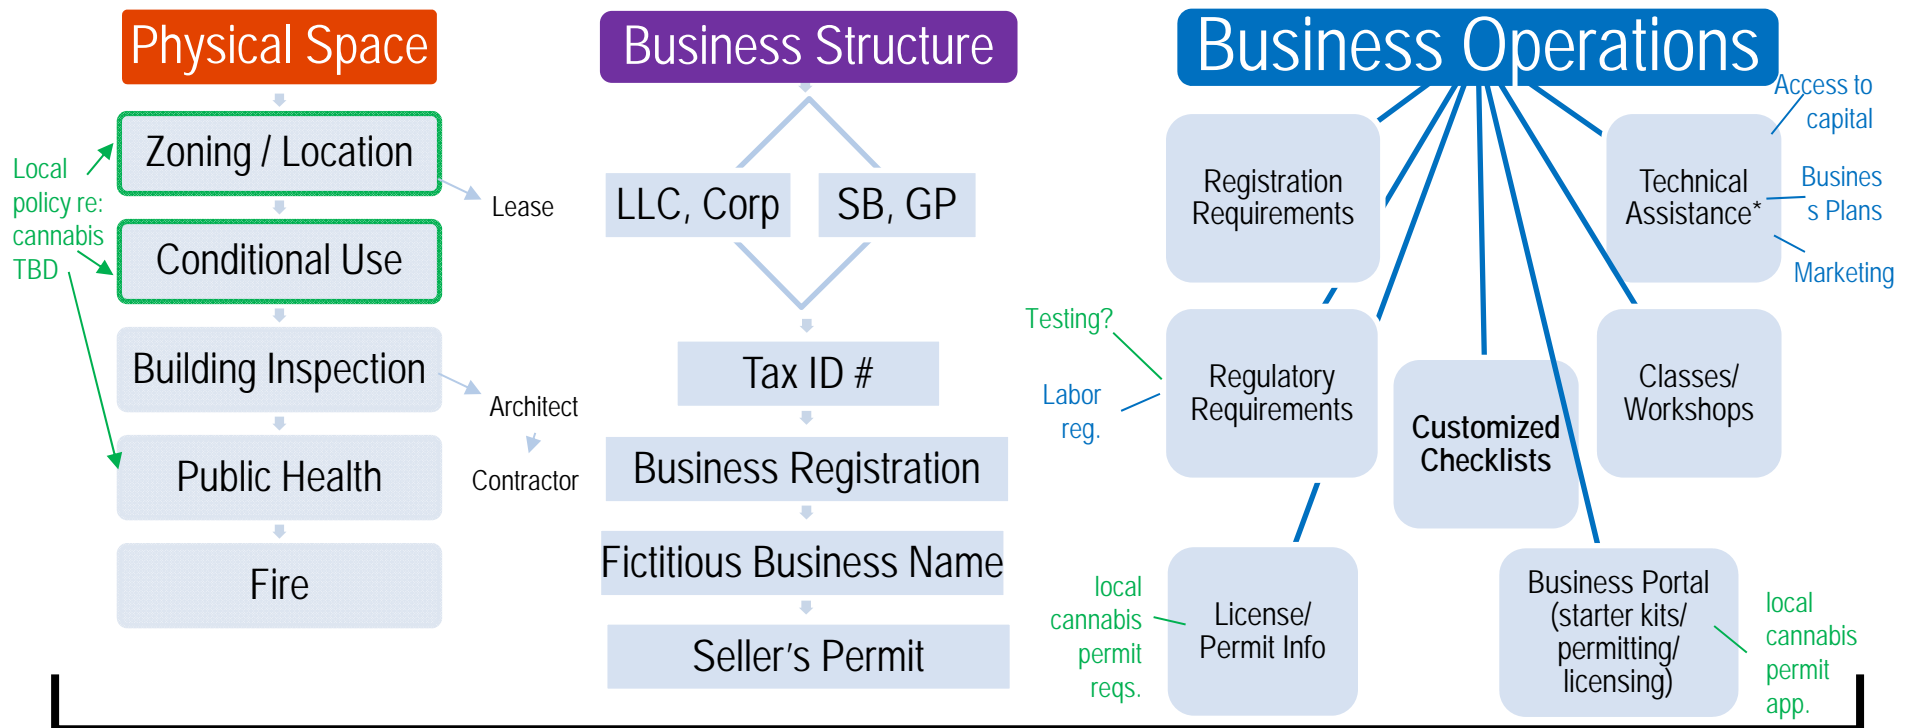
Physical Space

Local policy re: cannabis TBD

Zoning / Location

Lease

Conditional Use

Building Inspection

Architect

Contractor

Public Health

Fire

Business Structure

LLC, Corp

SB, GP

Tax ID #

Business Registration

Fictitious Business Name

Seller's Permit

Business Operations

Registration Requirements

Technical Assistance*

Access to capital

Business Plans

Marketing

Testing?

Labor reg.

Regulatory Requirements

Customized Checklists

Classes/ Workshops

local cannabis permit reqs.

License/ Permit Info

Business Portal (starter kits/ permitting/ licensing)

local cannabis permit app.